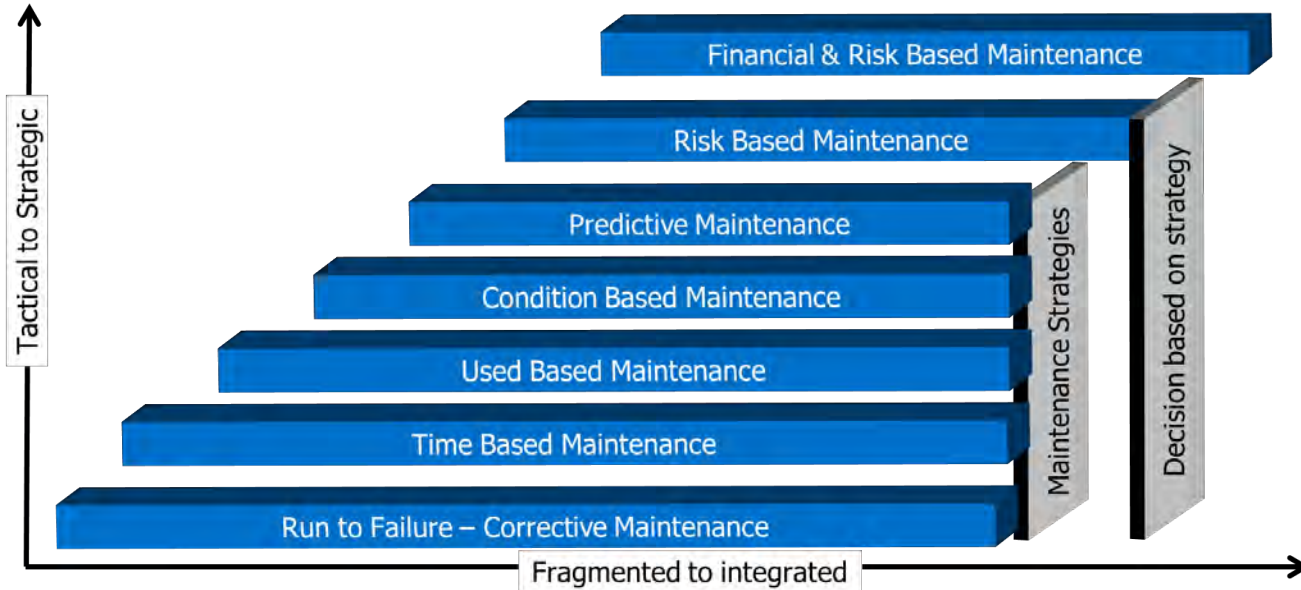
Tactical to Strategic

Financial & Risk Based Maintenance

Risk Based Maintenance

Predictive Maintenance

Condition Based Maintenance

Used Based Maintenance

Time Based Maintenance

Run to Failure – Corrective Maintenance

Maintenance Strategies

Decision based on strategy

Fragmented to integrated